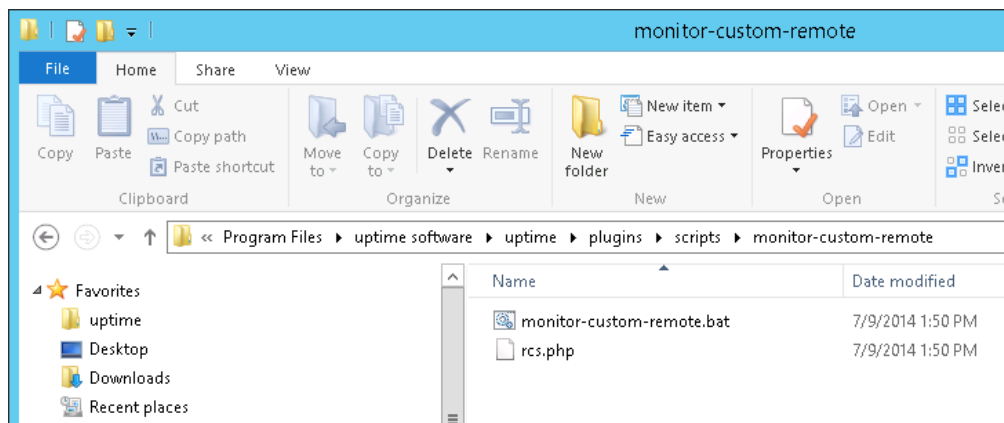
monitor-custom-remote

File Home Share View

Copy Paste Cut Copy path Paste shortcut
Clipboard

Move to Copy to Delete Rename
Organize

New folder New item Easy access
New

Properties Open Edit
Open

Selec Selec Inver

« Program Files ▸ uptime software ▸ uptime ▸ plugins ▸ scripts ▸ monitor-custom-remote

Favorites
uptime
Desktop
Downloads
Recent places

| Name | Date modified |
|---|---|
| monitor-custom-remote.bat | 7/9/2014 1:50 PM |
| rcs.php | 7/9/2014 1:50 PM |